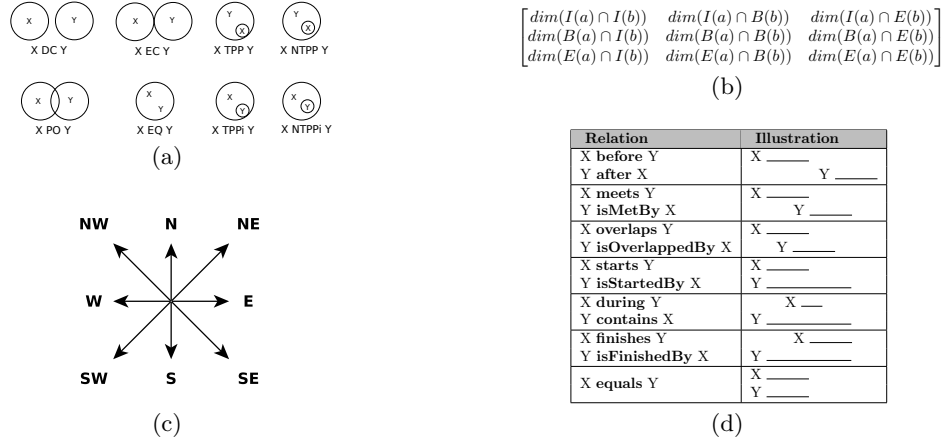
X Y
X DC Y

X Y
X EC Y

Y X
X TPP Y

Y X
X NTPP Y

X Y
X PO Y

X Y
X EQ Y

X Y
X TPPi Y

X Y
X NTPPi Y

(a)

$\begin{bmatrix} dim(I(a) \cap I(b)) & dim(I(a) \cap B(b)) & dim(I(a) \cap E(b)) \\ dim(B(a) \cap I(b)) & dim(B(a) \cap B(b)) & dim(B(a) \cap E(b)) \\ dim(E(a) \cap I(b)) & dim(E(a) \cap B(b)) & dim(E(a) \cap E(b)) \end{bmatrix}$

(b)

NW N NE
W E
SW S SE

(c)

| Relation | Illustration |
|---|---|
| X **before** Y<br>Y **after** X | X \_\_\_\_\_<br>Y \_\_\_\_\_ |
| X **meets** Y<br>Y **isMetBy** X | X \_\_\_\_\_<br>Y \_\_\_\_\_ |
| X **overlaps** Y<br>Y **isOverlappedBy** X | X \_\_\_\_\_<br>Y \_\_\_\_\_ |
| X **starts** Y<br>Y **isStartedBy** X | X \_\_\_\_\_<br>Y \_\_\_\_\_ |
| X **during** Y<br>Y **contains** X | X \_\_\_<br>Y \_\_\_\_\_ |
| X **finishes** Y<br>Y **isFinishedBy** X | X \_\_\_\_\_<br>Y \_\_\_\_\_ |
| X **equals** Y | X \_\_\_\_\_<br>Y \_\_\_\_\_ |

(d)